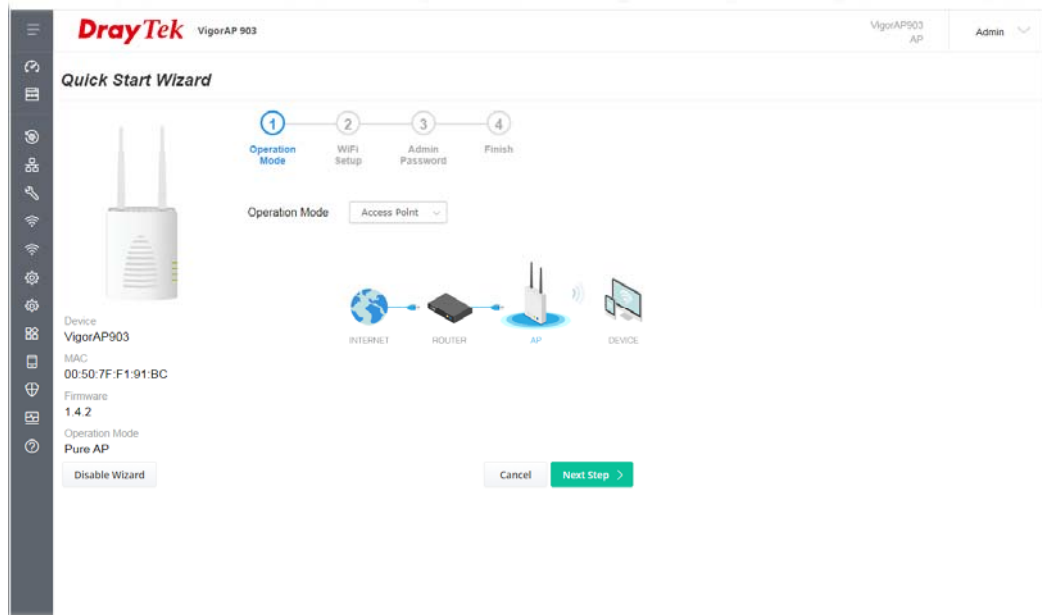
DrayTek VigorAP 903

VigorAP903
AP

Admin

Quick Start Wizard

1 Operation Mode
2 WiFi Setup
3 Admin Password
4 Finish

Operation Mode Access Point

INTERNET ROUTER AP DEVICE

Device
VigorAP903
MAC
00:50:7F:F1:91:BC
Firmware
1.4.2
Operation Mode
Pure AP

Disable Wizard

Cancel Next Step >